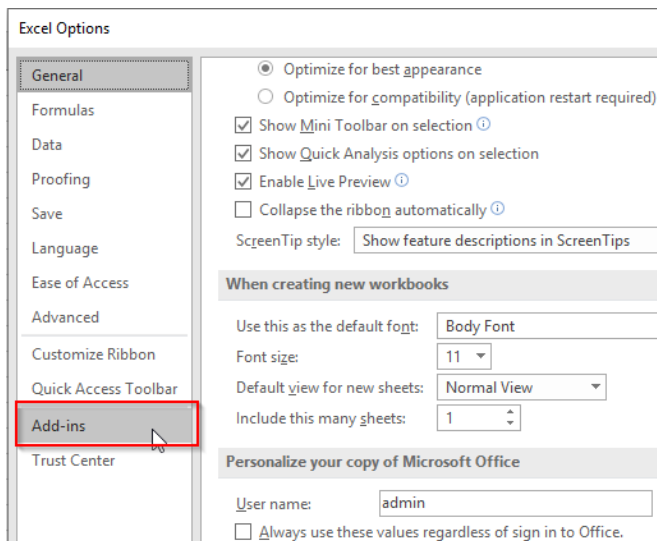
Excel Options

General
Formulas
Data
Proofing
Save
Language
Ease of Access
Advanced
Customize Ribbon
Quick Access Toolbar
Add-ins
Trust Center

Optimize for best appearance
Optimize for compatibility (application restart required)
Show Mini Toolbar on selection
Show Quick Analysis options on selection
Enable Live Preview
Collapse the ribbon automatically
ScreenTip style: Show feature descriptions in ScreenTips

When creating new workbooks

Use this as the default font: Body Font
Font size: 11
Default view for new sheets: Normal View
Include this many sheets: 1

Personalize your copy of Microsoft Office

User name: admin
Always use these values regardless of sign in to Office.